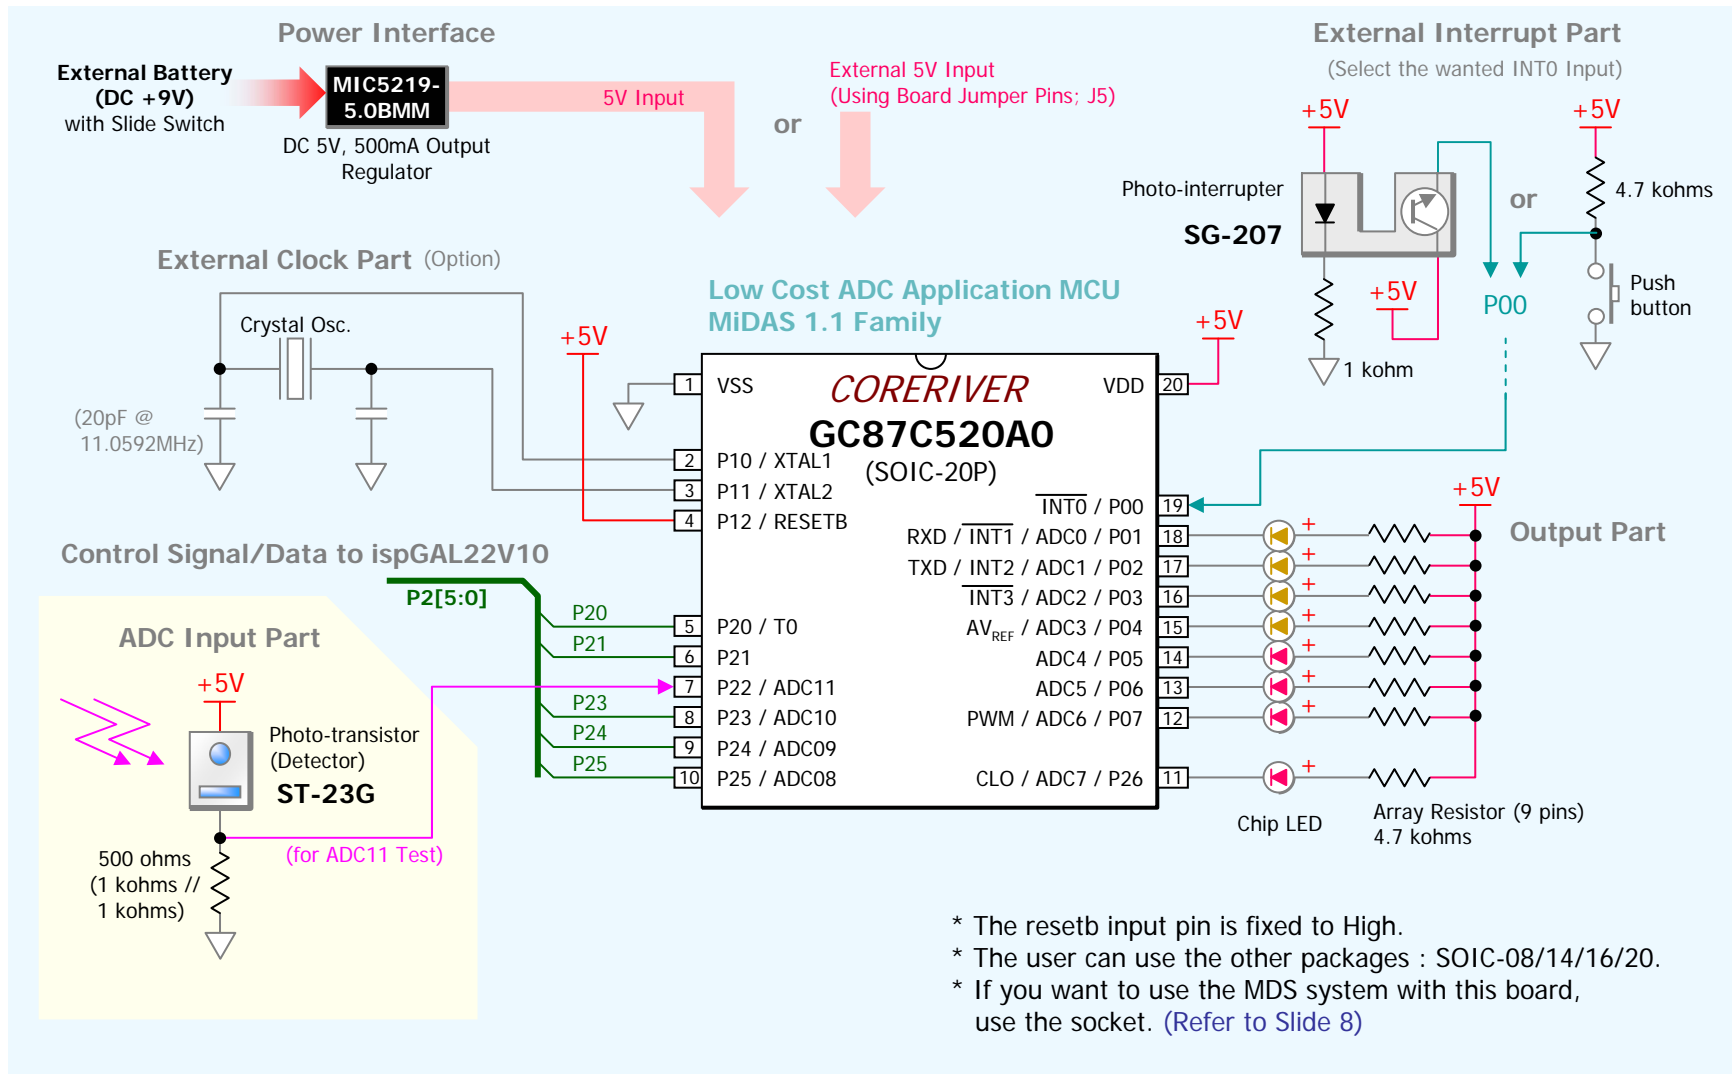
Power Interface

External Battery (DC +9V) with Slide Switch

MIC5219-5.0BMM

DC 5V, 500mA Output Regulator

5V Input

or

External 5V Input (Using Board Jumper Pins; J5)

External Interrupt Part
(Select the wanted INT0 Input)

+5V

+5V

Photo-interrupter

SG-207

or

4.7 kohms

Push button

+5V

P00

1 kohm

External Clock Part (Option)

Crystal Osc.

(20pF @ 11.0592MHz)

+5V

Low Cost ADC Application MCU
MiDAS 1.1 Family

+5V

1 VSS

CORERIVER

VDD 20

GC87C520A0

(SOIC-20P)

2 P10 / XTAL1

3 P11 / XTAL2

4 P12 / RESETB

$\overline{\text{INT0}}$ / P00 19

RXD / $\overline{\text{INT1}}$ / ADC0 / P01 18

TXD / INT2 / ADC1 / P02 17

$\overline{\text{INT3}}$ / ADC2 / P03 16

AV$_{REF}$ / ADC3 / P04 15

ADC4 / P05 14

ADC5 / P06 13

PWM / ADC6 / P07 12

CLO / ADC7 / P26 11

+5V

Output Part

Control Signal/Data to ispGAL22V10

P2[5:0]

P20

P21

P23

P24

P25

5 P20 / T0

6 P21

7 P22 / ADC11

8 P23 / ADC10

9 P24 / ADC09

10 P25 / ADC08

ADC Input Part

+5V

Photo-transistor (Detector)

ST-23G

500 ohms (1 kohms // 1 kohms)

(for ADC11 Test)

Chip LED

Array Resistor (9 pins) 4.7 kohms

* The resetb input pin is fixed to High.
* The user can use the other packages : SOIC-08/14/16/20.
* If you want to use the MDS system with this board, use the socket. (Refer to Slide 8)